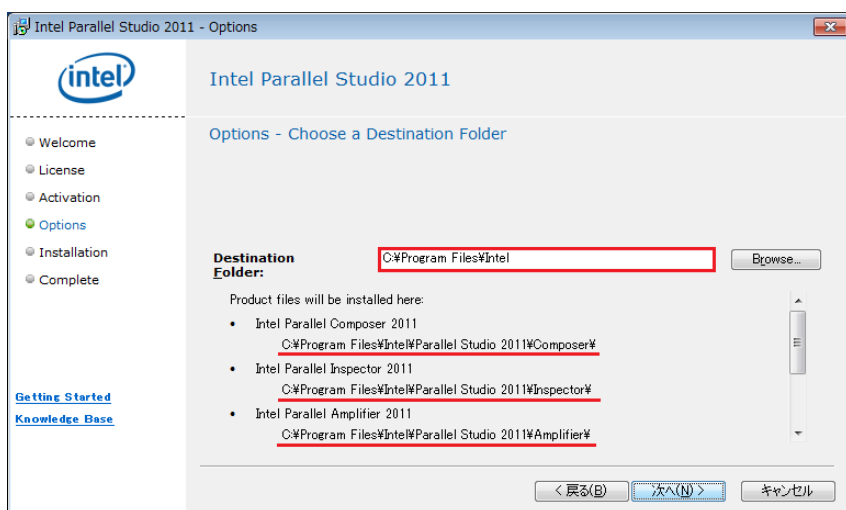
Intel Parallel Studio 2011 - Options

intel

Intel Parallel Studio 2011

Welcome
License
Activation
Options
Installation
Complete

Options - Choose a Destination Folder

Destination Folder:

C:¥Program Files¥Intel

Browse...

Product files will be installed here:

- Intel Parallel Composer 2011
C:¥Program Files¥Intel¥Parallel Studio 2011¥Composer¥
- Intel Parallel Inspector 2011
C:¥Program Files¥Intel¥Parallel Studio 2011¥Inspector¥
- Intel Parallel Amplifier 2011
C:¥Program Files¥Intel¥Parallel Studio 2011¥Amplifier¥

Getting Started
Knowledge Base

< 戻る(B)
次へ(N) >
キャンセル